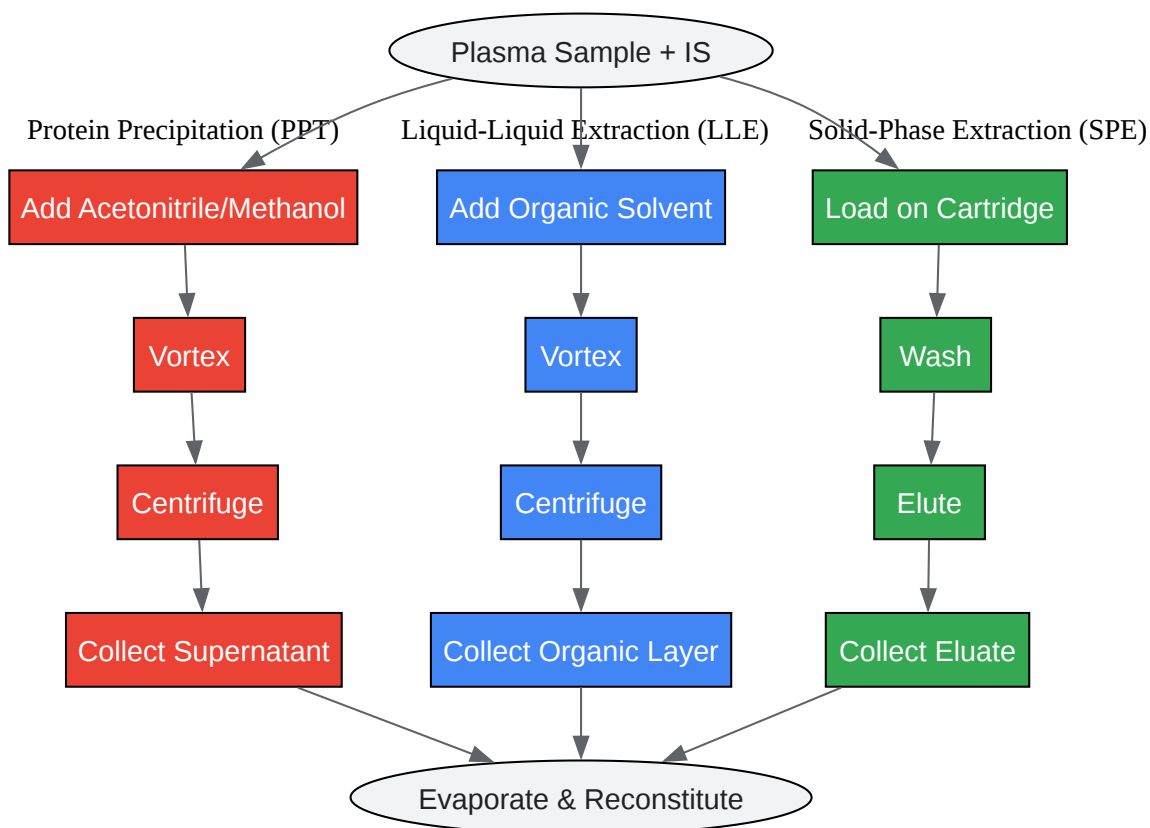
Plasma Sample + IS

Protein Precipitation (PPT)

Liquid-Liquid Extraction (LLE)

Solid-Phase Extraction (SPE)

Add Acetonitrile/Methanol

Vortex

Centrifuge

Collect Supernatant

Add Organic Solvent

Vortex

Centrifuge

Collect Organic Layer

Load on Cartridge

Wash

Elute

Collect Eluate

Evaporate & Reconstitute